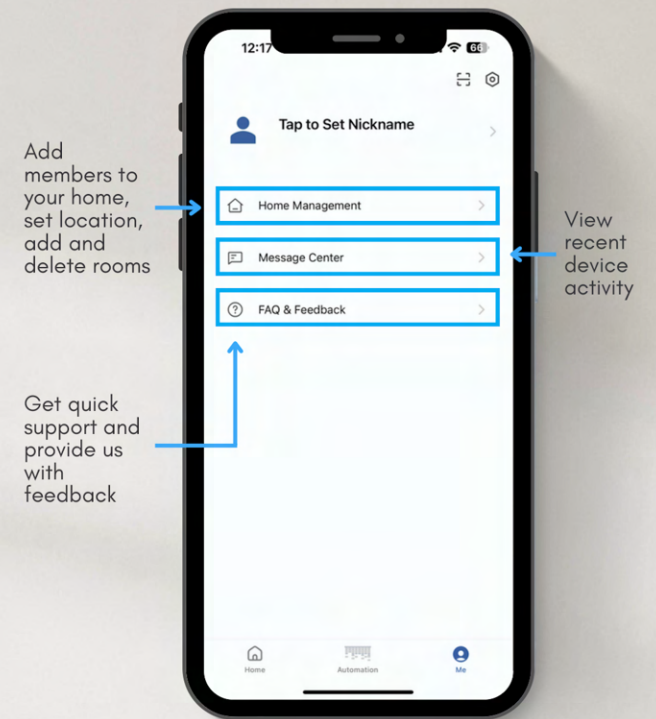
12:17

66

Tap to Set Nickname

Add members to your home, set location, add and delete rooms

Home Management

Message Center

FAQ & Feedback

View recent device activity

Get quick support and provide us with feedback

Home

Automation

Me